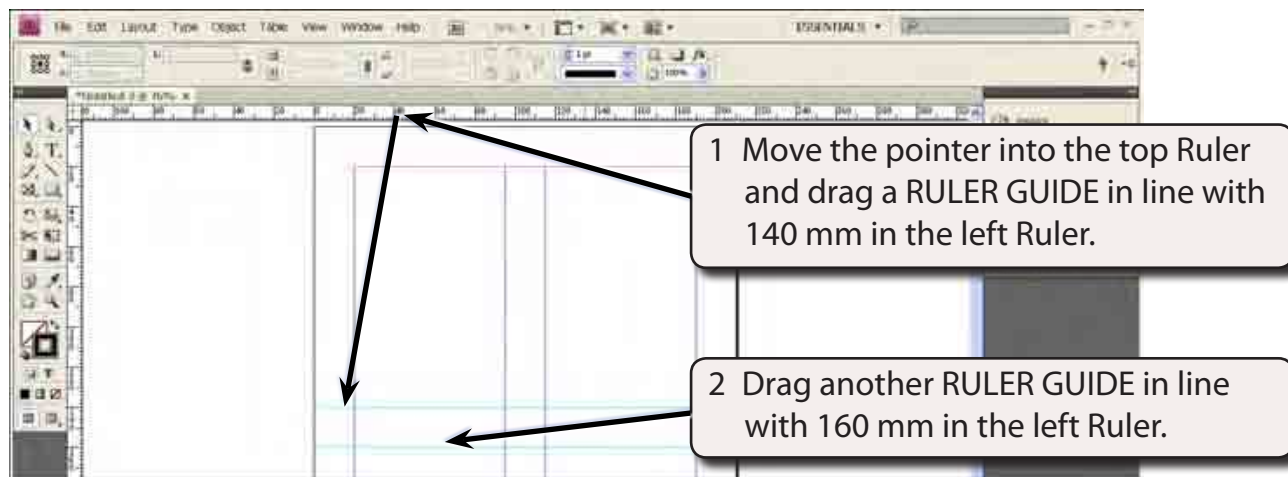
File Edit Layout Type Object Table View Window Help

ESSENTIALS

1 Move the pointer into the top Ruler and drag a RULER GUIDE in line with 140 mm in the left Ruler.

2 Drag another RULER GUIDE in line with 160 mm in the left Ruler.